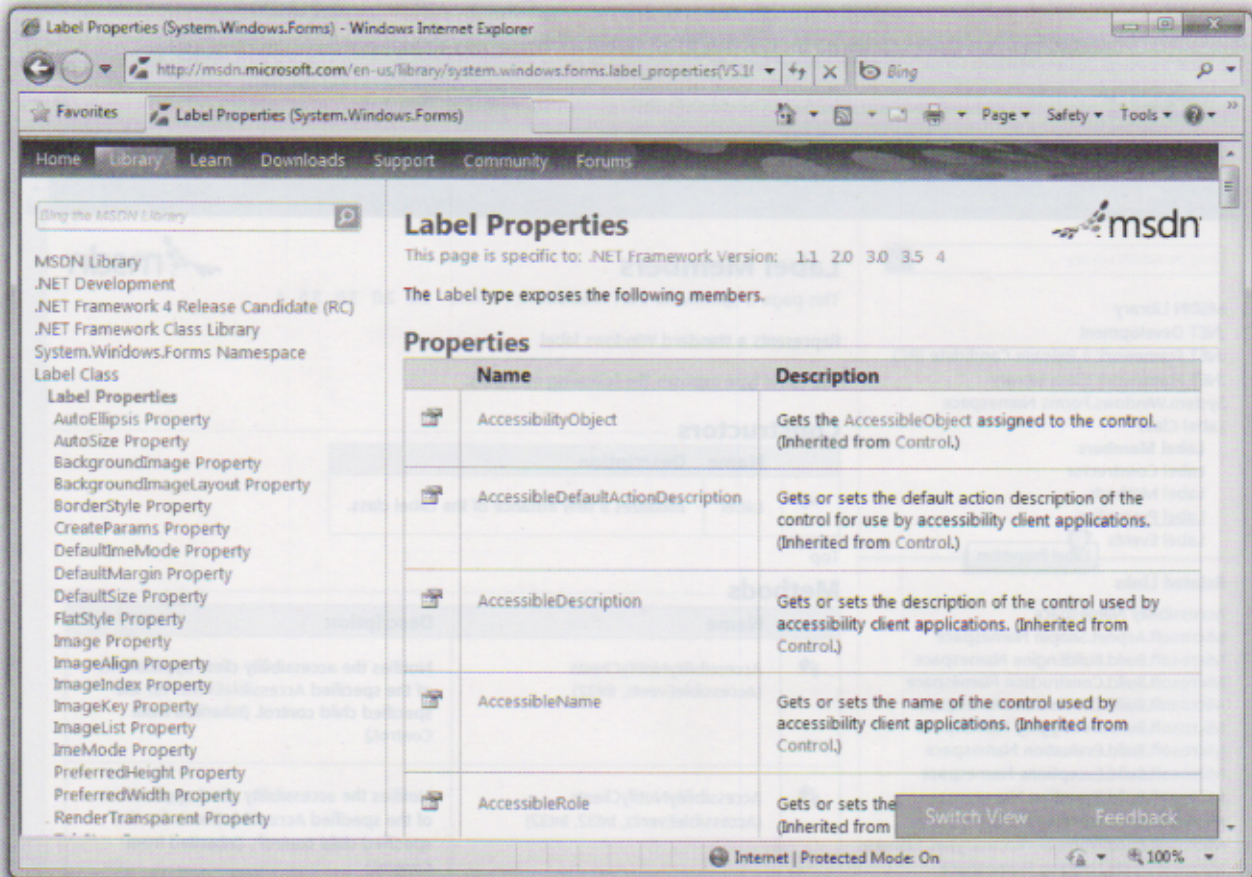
Label Properties (System.Windows.Forms) - Windows Internet Explorer

http://msdn.microsoft.com/en-us/library/system.windows.forms.label_properties(VS.1(

Bing

Favorites | Label Properties (System.Windows.Forms)

Page ▾ Safety ▾ Tools ▾

Home | Library | Learn | Downloads | Support | Community | Forums

Bing the MSDN Library

MSDN Library
.NET Development
.NET Framework 4 Release Candidate (RC)
.NET Framework Class Library
System.Windows.Forms Namespace
Label Class
Label Properties
AutoEllipsis Property
AutoSize Property
BackgroundImage Property
BackgroundImageLayout Property
BorderStyle Property
CreateParams Property
DefaultImeMode Property
DefaultMargin Property
DefaultSize Property
FlatStyle Property
Image Property
ImageAlign Property
ImageIndex Property
ImageKey Property
ImageList Property
ImeMode Property
PreferredHeight Property
PreferredWidth Property
RenderTransparent Property

Label Properties

msdn

This page is specific to: .NET Framework Version: 1.1 2.0 3.0 3.5 4

The Label type exposes the following members.

Properties

| | Name | Description |
|---|---|---|
| | AccessibilityObject | Gets the AccessibleObject assigned to the control. (Inherited from Control.) |
| | AccessibleDefaultActionDescription | Gets or sets the default action description of the control for use by accessibility client applications. (Inherited from Control.) |
| | AccessibleDescription | Gets or sets the description of the control used by accessibility client applications. (Inherited from Control.) |
| | AccessibleName | Gets or sets the name of the control used by accessibility client applications. (Inherited from Control.) |
| | AccessibleRole | Gets or sets the (Inherited from |

Switch View | Feedback

Internet | Protected Mode: On | 100%